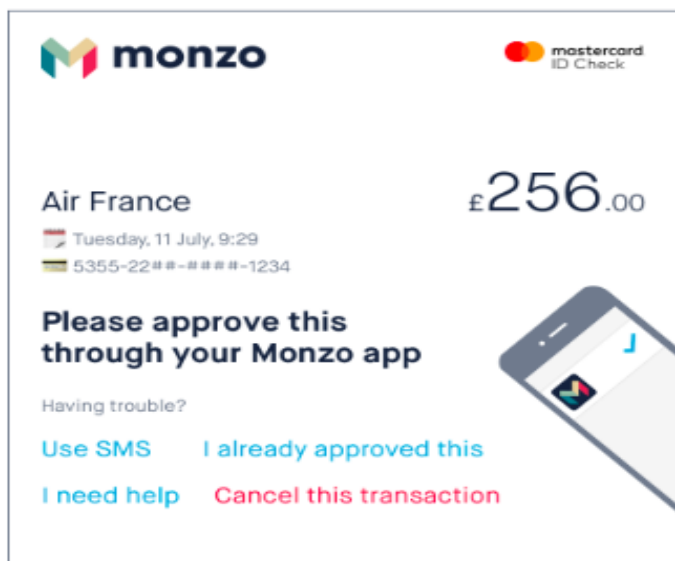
monzo

mastercard
ID Check

Air France

£256.00

Tuesday, 11 July, 9:29

5355-22##-####-1234

Please approve this through your Monzo app

Having trouble?

Use SMS

I already approved this

I need help

Cancel this transaction